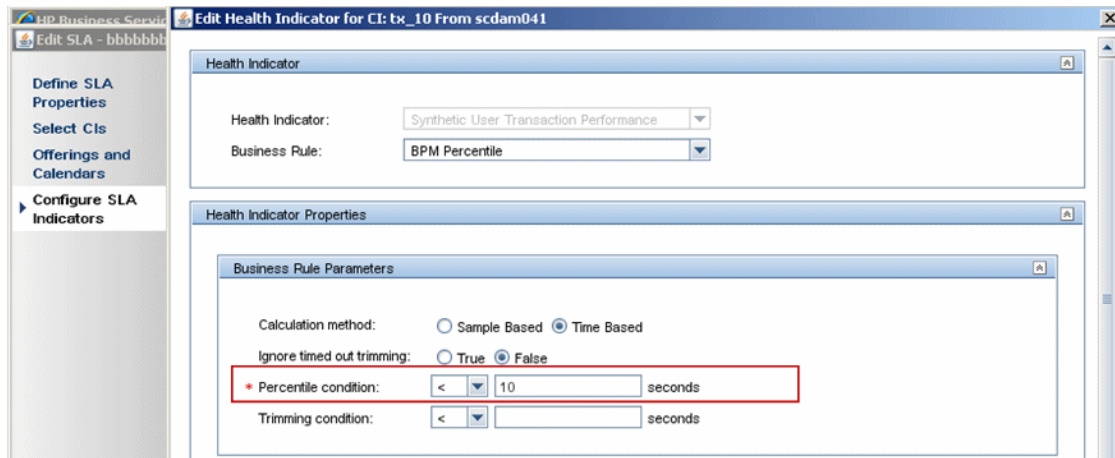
HP Business Servic
Edit SLA - bbbbbbb

Define SLA Properties
Select CIs
Offerings and Calendars
Configure SLA Indicators

Edit Health Indicator for CI: tx_10 From scdam041

Health Indicator

Health Indicator: Synthetic User Transaction Performance
Business Rule: BPM Percentile

Health Indicator Properties

Business Rule Parameters

Calculation method: Sample Based Time Based
Ignore timed out trimming: True False
* Percentile condition: < 10 seconds
Trimming condition: < seconds